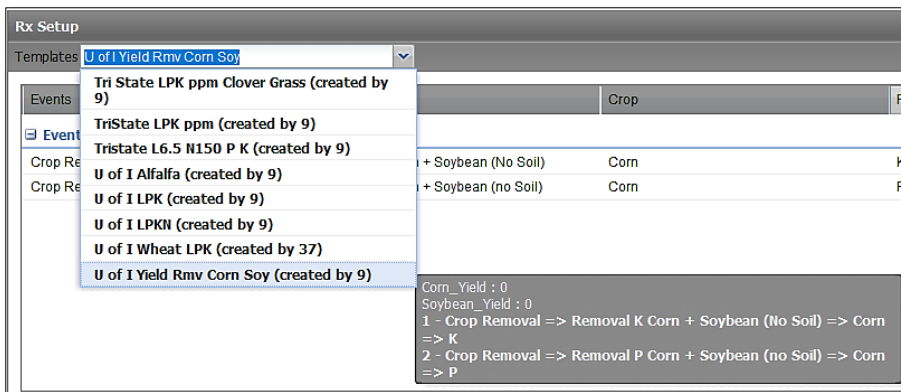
Rx Setup

Templates U of I Yield Rmv Corn Soy

Tri State LPK ppm Clover Grass (created by 9)
TriState LPK ppm (created by 9)
Tristate L6.5 N150 P K (created by 9)
U of I Alfalfa (created by 9)
U of I LPK (created by 9)
U of I LPKN (created by 9)
U of I Wheat LPK (created by 37)
U of I Yield Rmv Corn Soy (created by 9)

| Events | | Crop | F |
|---|---|---|---|
| Event | | | |
| Crop Re | + Soybean (No Soil) | Corn | K |
| Crop Re | + Soybean (no Soil) | Corn | F |

Corn_Yield : 0
Soybean_Yield : 0
1 - Crop Removal => Removal K Corn + Soybean (No Soil) => Corn => K
2 - Crop Removal => Removal P Corn + Soybean (no Soil) => Corn => P